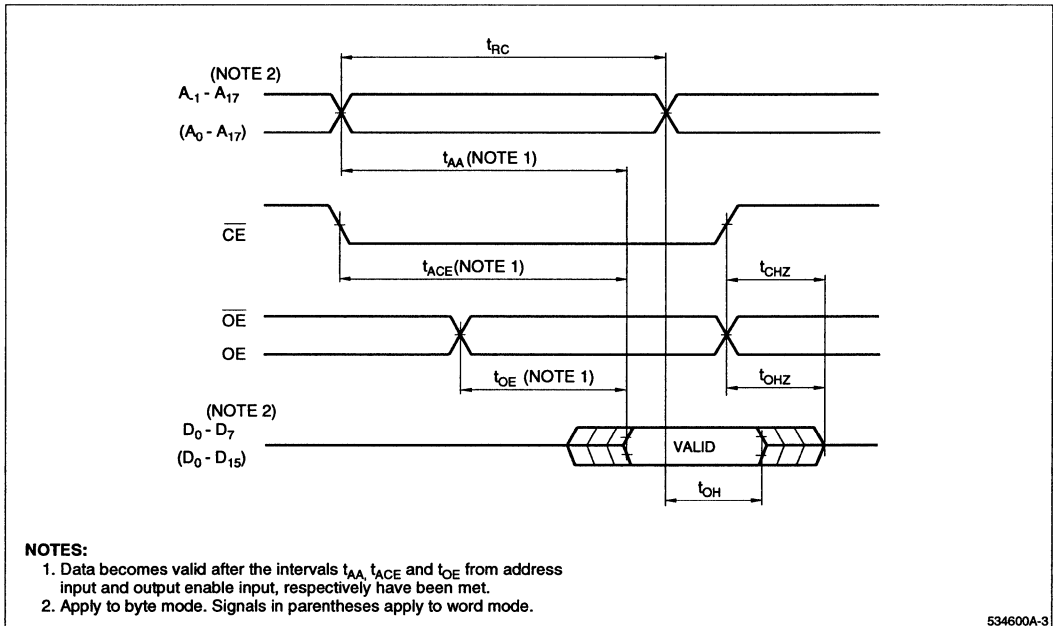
$t_{RC}$

(NOTE 2)
$A_{-1}$ - $A_{17}$
($A_0$ - $A_{17}$)

$t_{AA}$ (NOTE 1)

$\overline{CE}$

$t_{ACE}$(NOTE 1)

$t_{CHZ}$

$\overline{OE}$
OE

$t_{OE}$ (NOTE 1)

$t_{OHZ}$

(NOTE 2)
$D_0$ - $D_7$
($D_0$ - $D_{15}$)

VALID

$t_{OH}$

NOTES:
1. Data becomes valid after the intervals $t_{AA}$, $t_{ACE}$ and $t_{OE}$ from address input and output enable input, respectively have been met.
2. Apply to byte mode. Signals in parentheses apply to word mode.

534600A-3